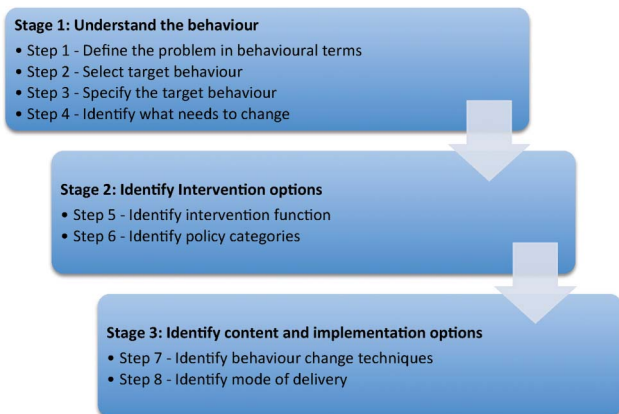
Stage 1: Understand the behaviour

• Step 1 - Define the problem in behavioural terms
• Step 2 - Select target behaviour
• Step 3 - Specify the target behaviour
• Step 4 - Identify what needs to change

Stage 2: Identify Intervention options

• Step 5 - Identify intervention function
• Step 6 - Identify policy categories

Stage 3: Identify content and implementation options

• Step 7 - Identify behaviour change techniques
• Step 8 - Identify mode of delivery